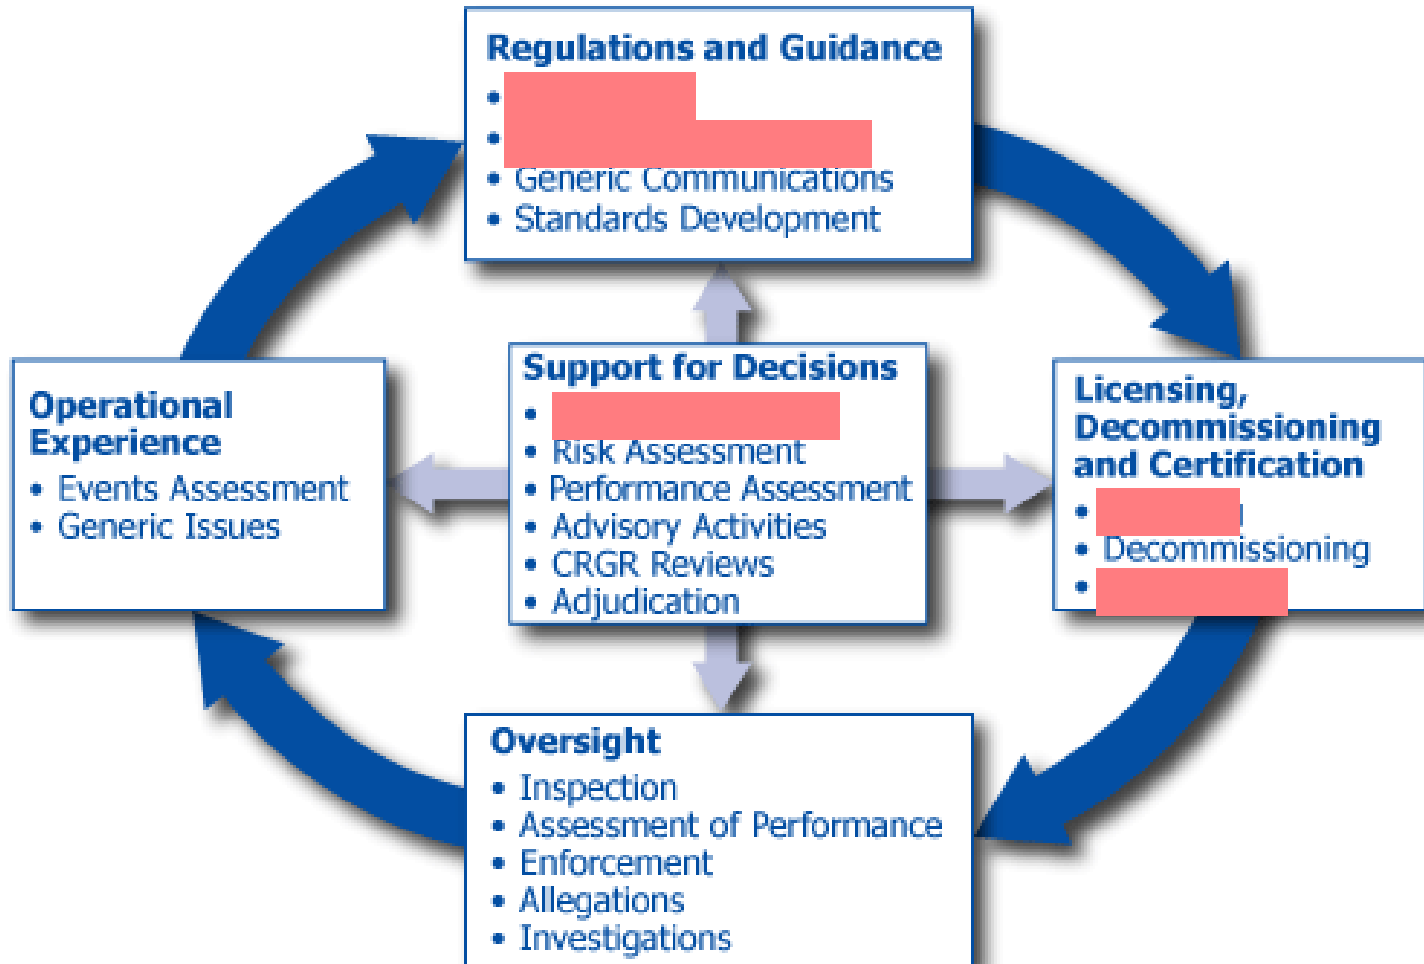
Regulations and Guidance
• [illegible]
• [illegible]
• Generic Communications
• Standards Development

Operational Experience
• Events Assessment
• Generic Issues

Support for Decisions
• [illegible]
• Risk Assessment
• Performance Assessment
• Advisory Activities
• CRGR Reviews
• Adjudication

Licensing, Decommissioning and Certification
• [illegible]
• Decommissioning
• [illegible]

Oversight
• Inspection
• Assessment of Performance
• Enforcement
• Allegations
• Investigations